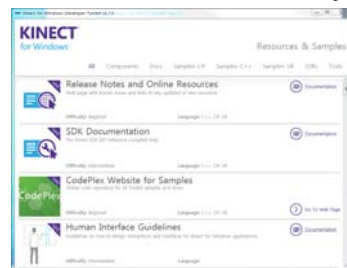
Kinect for Windows Developer Toolkit v1.7.0

KINECT
for Windows

Resources & Samples

All Components Docs Samples C# Samples C++ Samples VB SDKs Tools

Release Notes and Online Resources
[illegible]
Difficulty: Beginner Language: C++ C# VB
Documentation

SDK Documentation
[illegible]
Difficulty: Intermediate Language: C++ C# VB
Documentation

CodePlex Website for Samples
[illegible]
Difficulty: Beginner Language: C++ C# VB
Go To Web Page

Human Interface Guidelines
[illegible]
Difficulty: Intermediate Language: C++ C# VB
Documentation